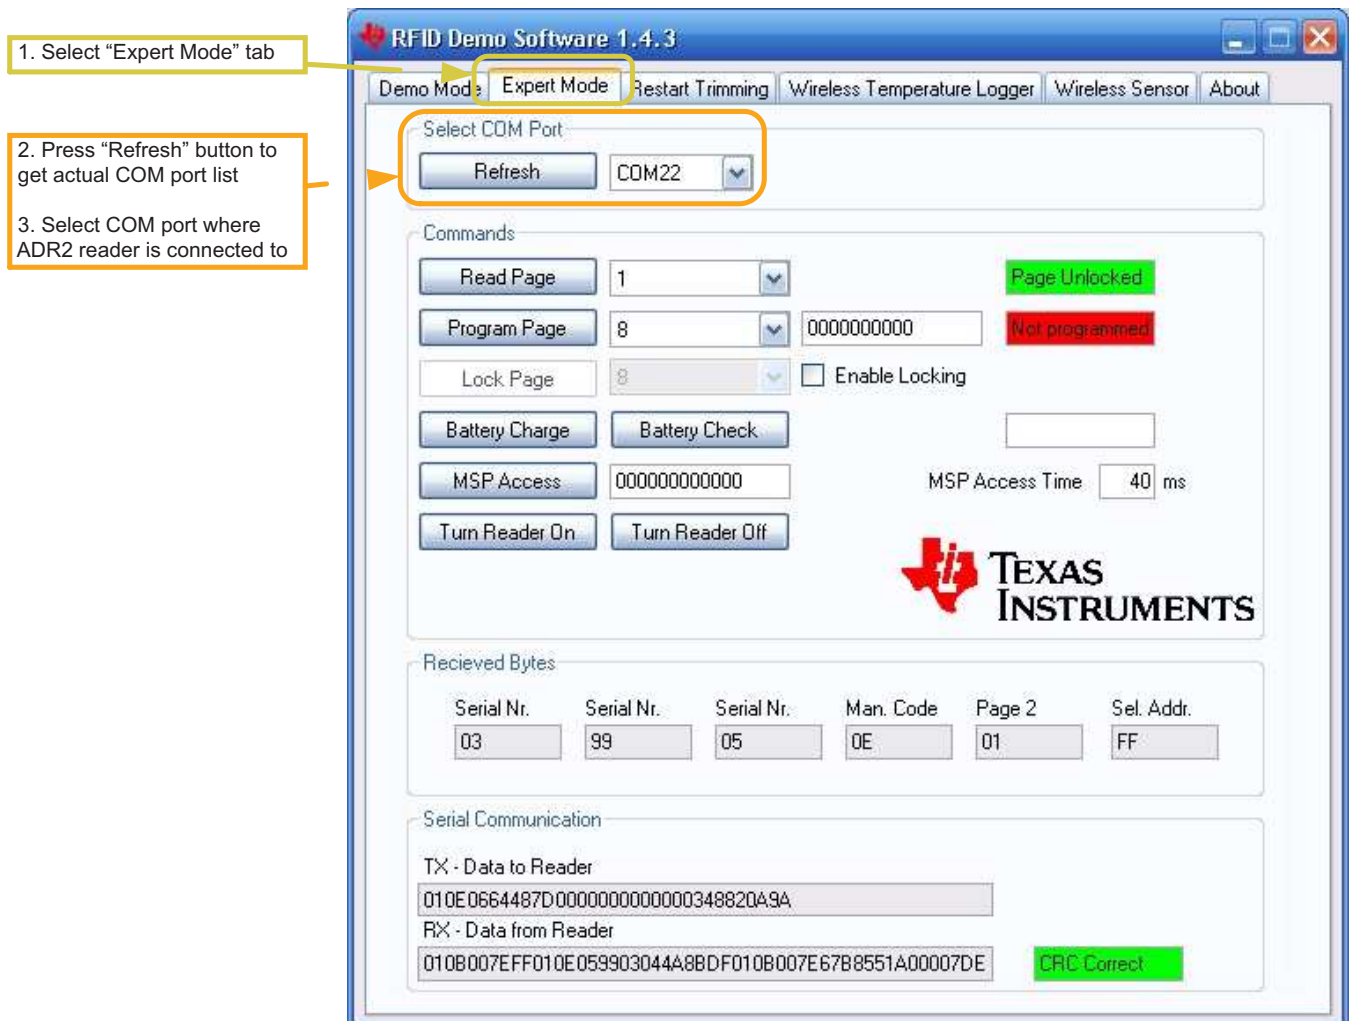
1. Select “Expert Mode” tab

2. Press “Refresh” button to get actual COM port list

3. Select COM port where ADR2 reader is connected to

RFID Demo Software 1.4.3

Demo Mode | Expert Mode | Restart Trimming | Wireless Temperature Logger | Wireless Sensor | About

Select COM Port

Refresh COM22

Commands

Read Page 1 Page Unlocked

Program Page 8 0000000000 Not programmed

Lock Page 8 Enable Locking

Battery Charge Battery Check

MSP Access 000000000000 MSP Access Time 40 ms

Turn Reader On Turn Reader Off

TEXAS INSTRUMENTS

Recieved Bytes

| Serial Nr. | Serial Nr. | Serial Nr. | Man. Code | Page 2 | Sel. Addr. |
|---|---|---|---|---|---|
| 03 | 99 | 05 | 0E | 01 | FF |

Serial Communication

TX - Data to Reader

010E0664487D0000000000000348820A9A

RX - Data from Reader

010B007EFF010E059903044A8BDF010B007E67B8551A00007DE

CRC Correct